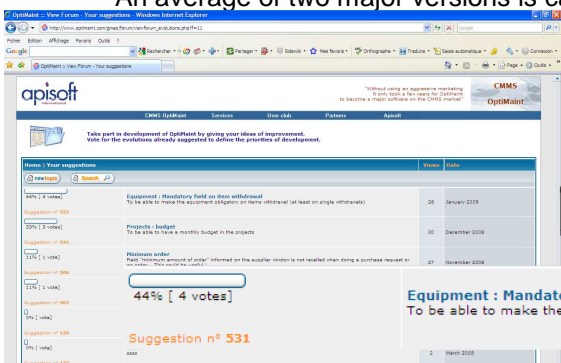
An average of two major versions is c

OptiMaint :: View Forum - Your suggestions - Windows Internet Explorer

http://www.optimaint.com/gmao/forum/viewforum_evolutions.php?f=11

Fichier Edition Affichage Favoris Outils ?

Google

Rechercher · Partager · Sidewiki · Mes favoris · Orthographe · Traduire · Saisie automatique · Connexion

OptiMaint :: View Forum - Your suggestions

Page · Outils

apisoft

"Without using an aggressive marketing it only took a few years for OptiMaint to become a major software on the CMMS market"

CMMS OptiMaint

CMMS OptiMaint Services User club Partners Apisoft

Take part in development of OptiMaint by giving your ideas of improvement. Vote for the evolutions already suggested to define the priorities of development.

Home : Your suggestions

Views Date

newtopic Search

44% [ 4 votes]

Suggestion n° 531

Equipment : Mandatory field on item withdrawal
To be able to make the equipment obligatory on items withdrawal (at least on single withdrawals)

28 January 2009

30% [ 3 votes]

Suggestion n° 542

Projects : budget
To be able to have a monthly budget in the projects

30 December 2008

11% [ 1 vote]

Suggestion n° 566

Minimum order
Field "minimum amount of order" informed on the supplier window is not recalled when doing a purchase request or an order. This might be useful !

27 November 2008

11% [ 1 vote]

Suggestion n° 582

0% [ vote]

Suggestion n° 139

0% [ vote]

2 March 2008

44% [ 4 votes]

Equipment : Mandato
To be able to make the

Suggestion n° 531